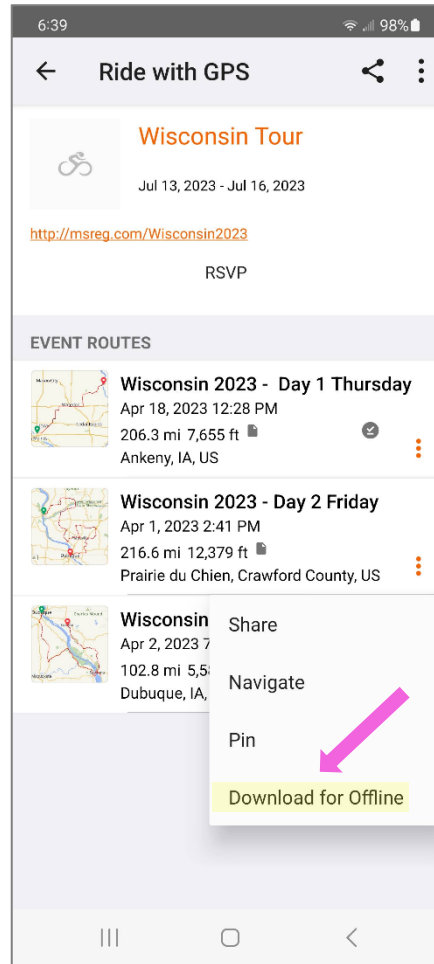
6:39 98%

Ride with GPS

Wisconsin Tour

Jul 13, 2023 - Jul 16, 2023

http://msreg.com/Wisconsin2023

RSVP

EVENT ROUTES

Wisconsin 2023 - Day 1 Thursday
Apr 18, 2023 12:28 PM
206.3 mi 7,655 ft
Ankeny, IA, US

Wisconsin 2023 - Day 2 Friday
Apr 1, 2023 2:41 PM
216.6 mi 12,379 ft
Prairie du Chien, Crawford County, US

Wisconsin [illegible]
Apr 2, 2023 7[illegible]
102.8 mi 5,5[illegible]
Dubuque, IA, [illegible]

Share

Navigate

Pin

Download for Offline